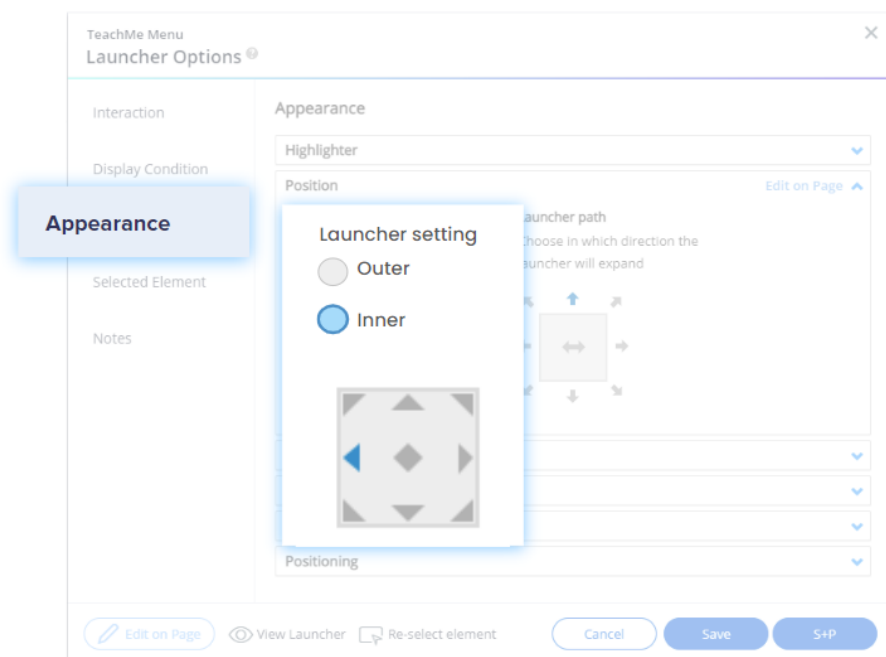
TeachMe Menu
Launcher Options

Interaction

Display Condition

Appearance

Selected Element

Notes

Appearance

Highlighter

Position

Edit on Page

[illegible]auncher path

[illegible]hoose in which direction the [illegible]auncher will expand

Launcher setting

Outer

Inner

Positioning

Edit on Page

View Launcher

Re-select element

Cancel

Save

S+P